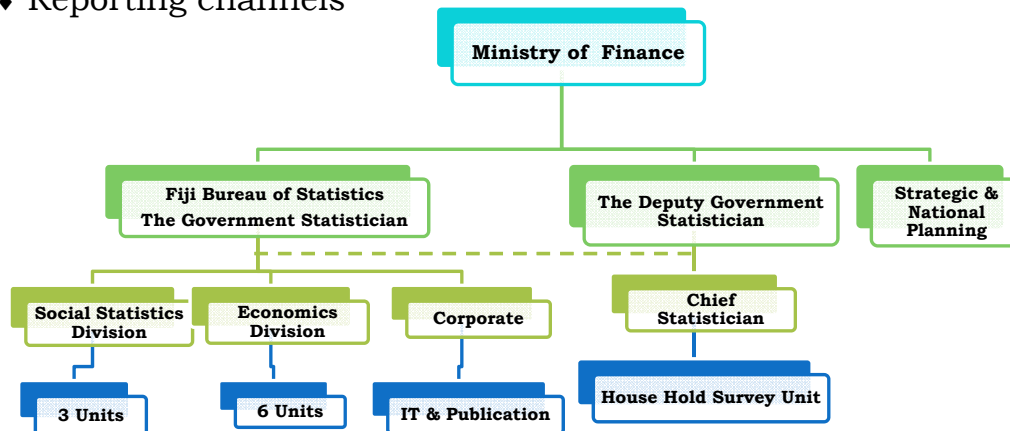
Reporting channels

Ministry of Finance

Fiji Bureau of Statistics
The Government Statistician

The Deputy Government Statistician

Strategic & National Planning

Social Statistics Division

Economics Division

Corporate

Chief Statistician

3 Units

6 Units

IT & Publication

House Hold Survey Unit